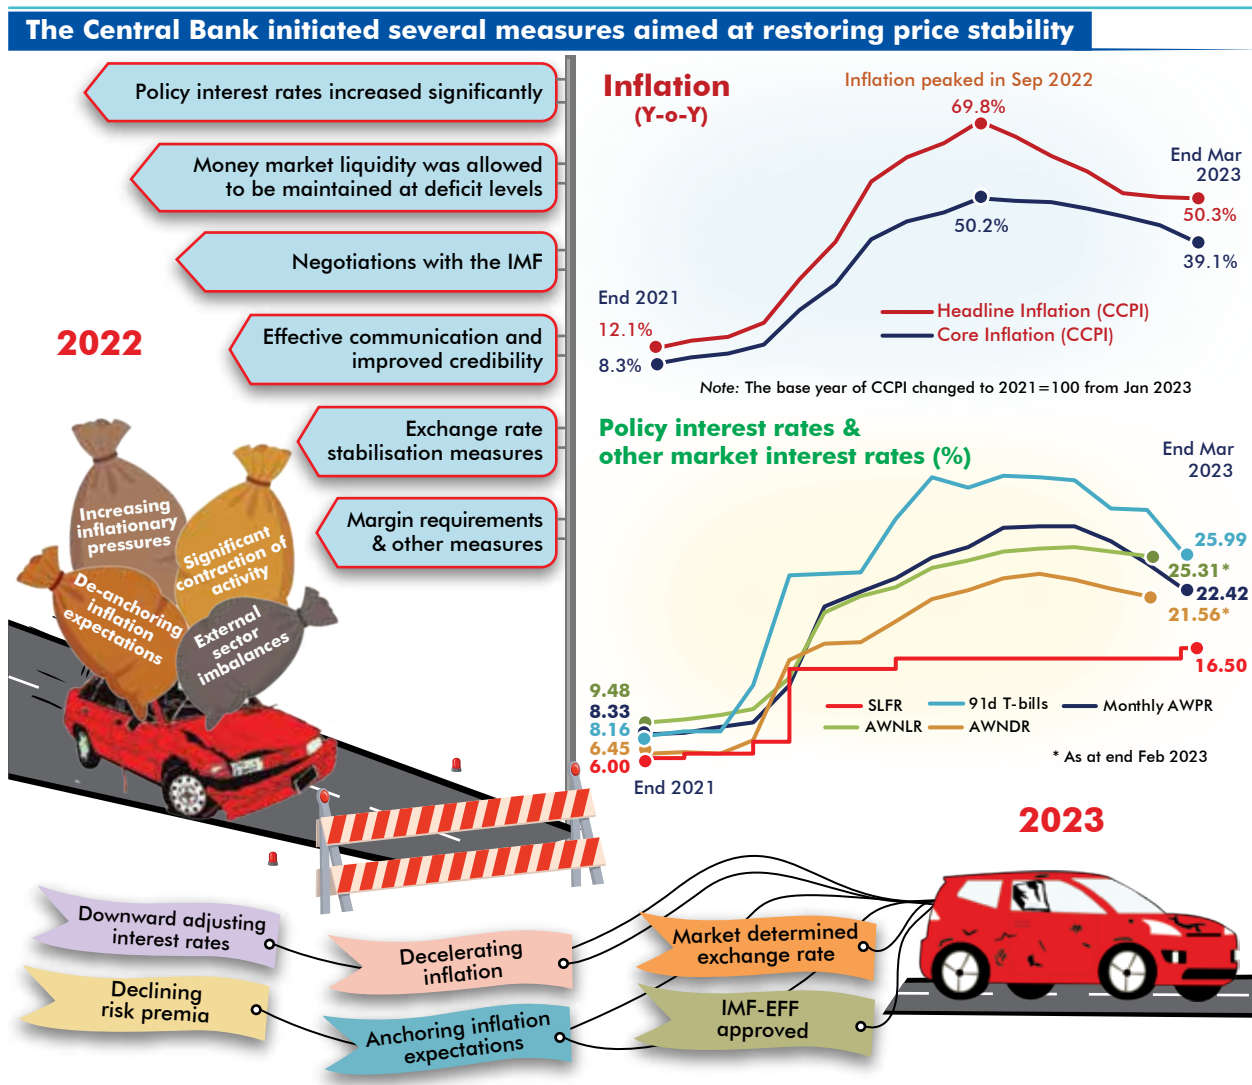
The Central Bank initiated several measures aimed at restoring price stability

Policy interest rates increased significantly

Money market liquidity was allowed to be maintained at deficit levels

Negotiations with the IMF

Effective communication and improved credibility

Exchange rate stabilisation measures

Margin requirements & other measures

2022

Increasing inflationary pressures

Significant contraction of activity

De-anchoring inflation expectations

External sector imbalances

Inflation (Y-o-Y)

Inflation peaked in Sep 2022

69.8%

End Mar 2023

50.3%

50.2%

39.1%

End 2021

12.1%

8.3%

Headline Inflation (CCPI)
Core Inflation (CCPI)

Note: The base year of CCPI changed to 2021=100 from Jan 2023

Policy interest rates & other market interest rates (%)

End Mar 2023

25.99
25.31*
22.42
21.56*
16.50

9.48
8.33
8.16
6.45
6.00

End 2021

SLFR
91d T-bills
Monthly AWPR
AWNLR
AWNDR

* As at end Feb 2023

2023

Downward adjusting interest rates

Declining risk premia

Decelerating inflation

Anchoring inflation expectations

Market determined exchange rate

IMF-EFF approved